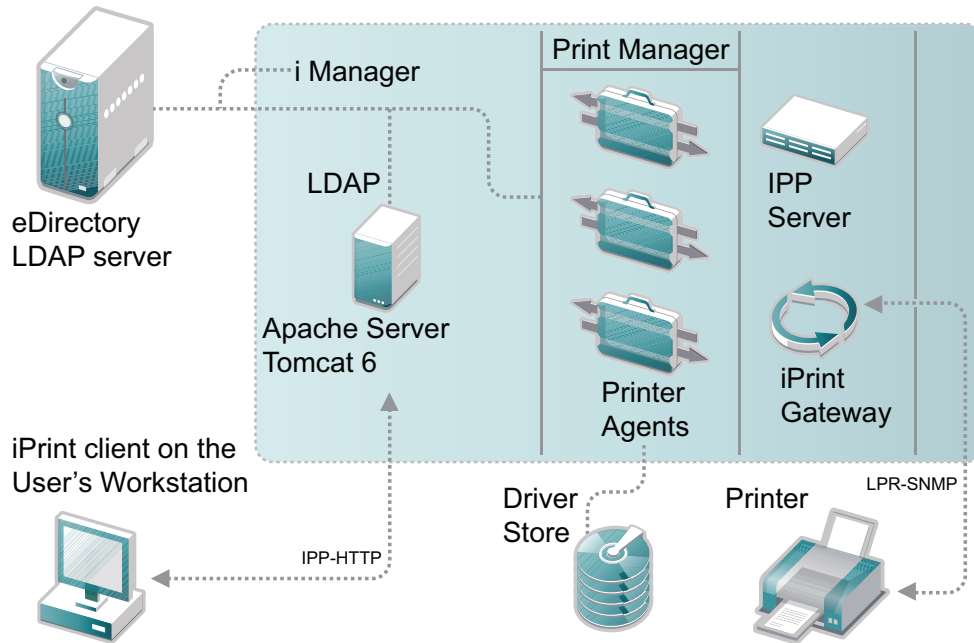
eDirectory LDAP server

i Manager

LDAP

Apache Server Tomcat 6

Print Manager

Printer Agents

IPP Server

iPrint Gateway

iPrint client on the User’s Workstation

IPP-HTTP

Driver Store

Printer

LPR-SNMP